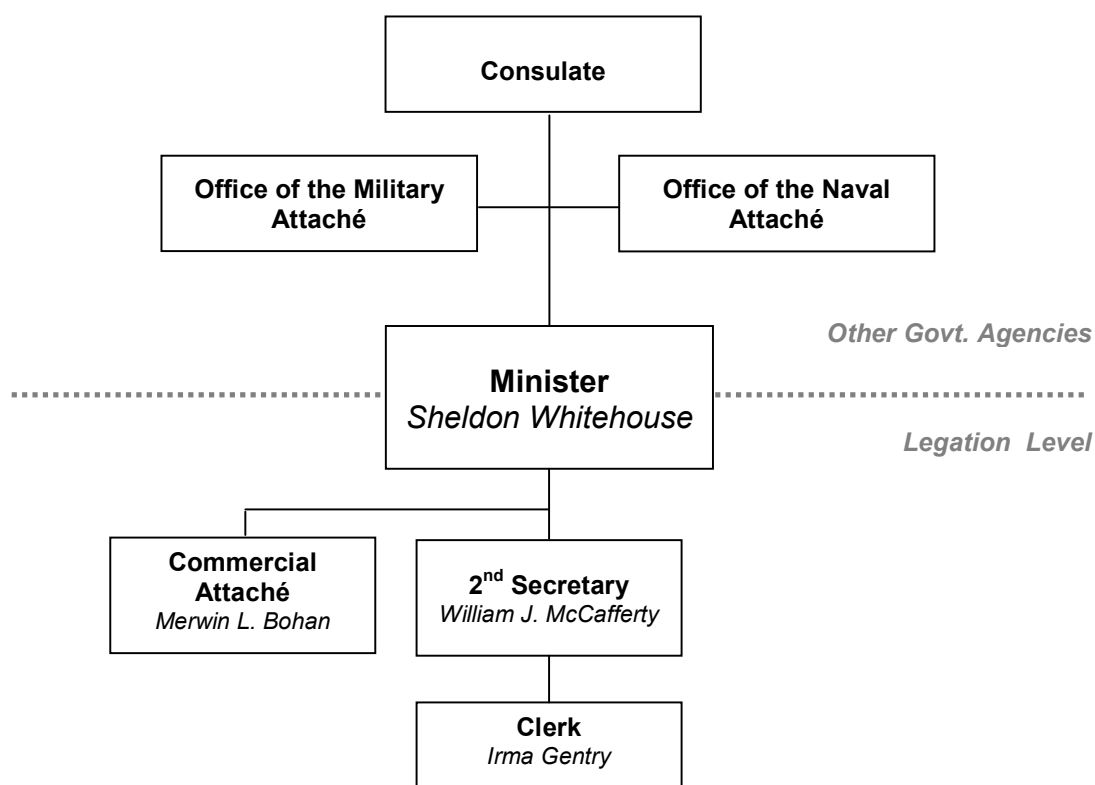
Consulate

Office of the Military Attaché

Office of the Naval Attaché

Other Govt. Agencies

Minister
Sheldon Whitehouse

Legation Level

Commercial Attaché
Merwin L. Bohan

2$^{nd}$ Secretary
William J. McCafferty

Clerk
Irma Gentry